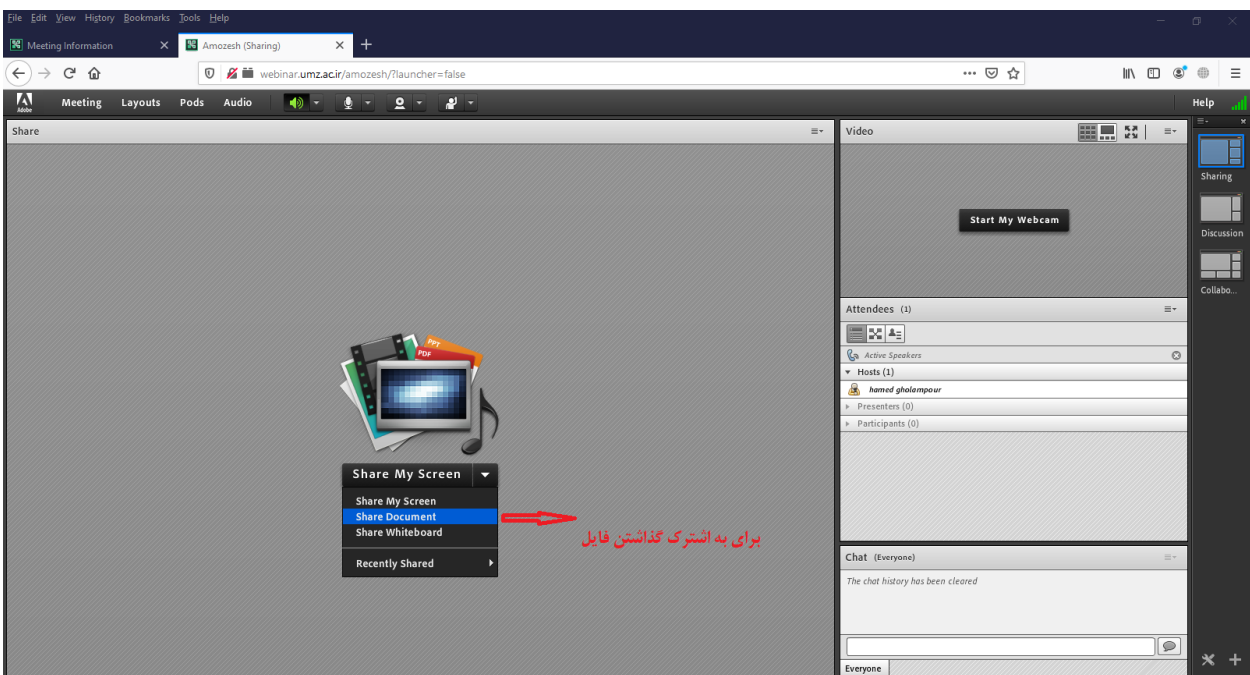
File Edit View History Bookmarks Tools Help

Meeting Information ×
Amozesh (Sharing) ×
+

webinar.umz.ac.ir/amozesh/?launcher=false

Adobe
Meeting Layouts Pods Audio
Help

Share

PPT
PDF

Share My Screen
Share My Screen
Share Document
Share Whiteboard
Recently Shared

برای به اشترک گذاشتن فایل

Video
Start My Webcam

Attendees (1)
Active Speakers
Hosts (1)
hamed gholampour
Presenters (0)
Participants (0)

Chat (Everyone)
The chat history has been cleared
Everyone

Sharing
Discussion
Collabo...